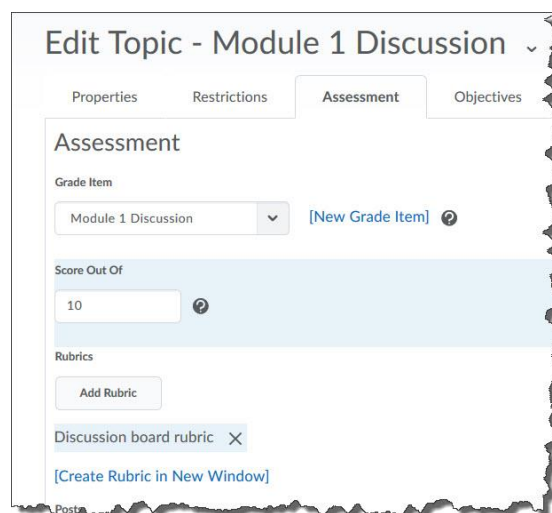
Edit Topic - Module 1 Discussion

Properties Restrictions Assessment Objectives

Assessment

Grade Item

Module 1 Discussion

[New Grade Item]

Score Out Of

10

Rubrics

Add Rubric

Discussion board rubric

[Create Rubric in New Window]

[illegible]